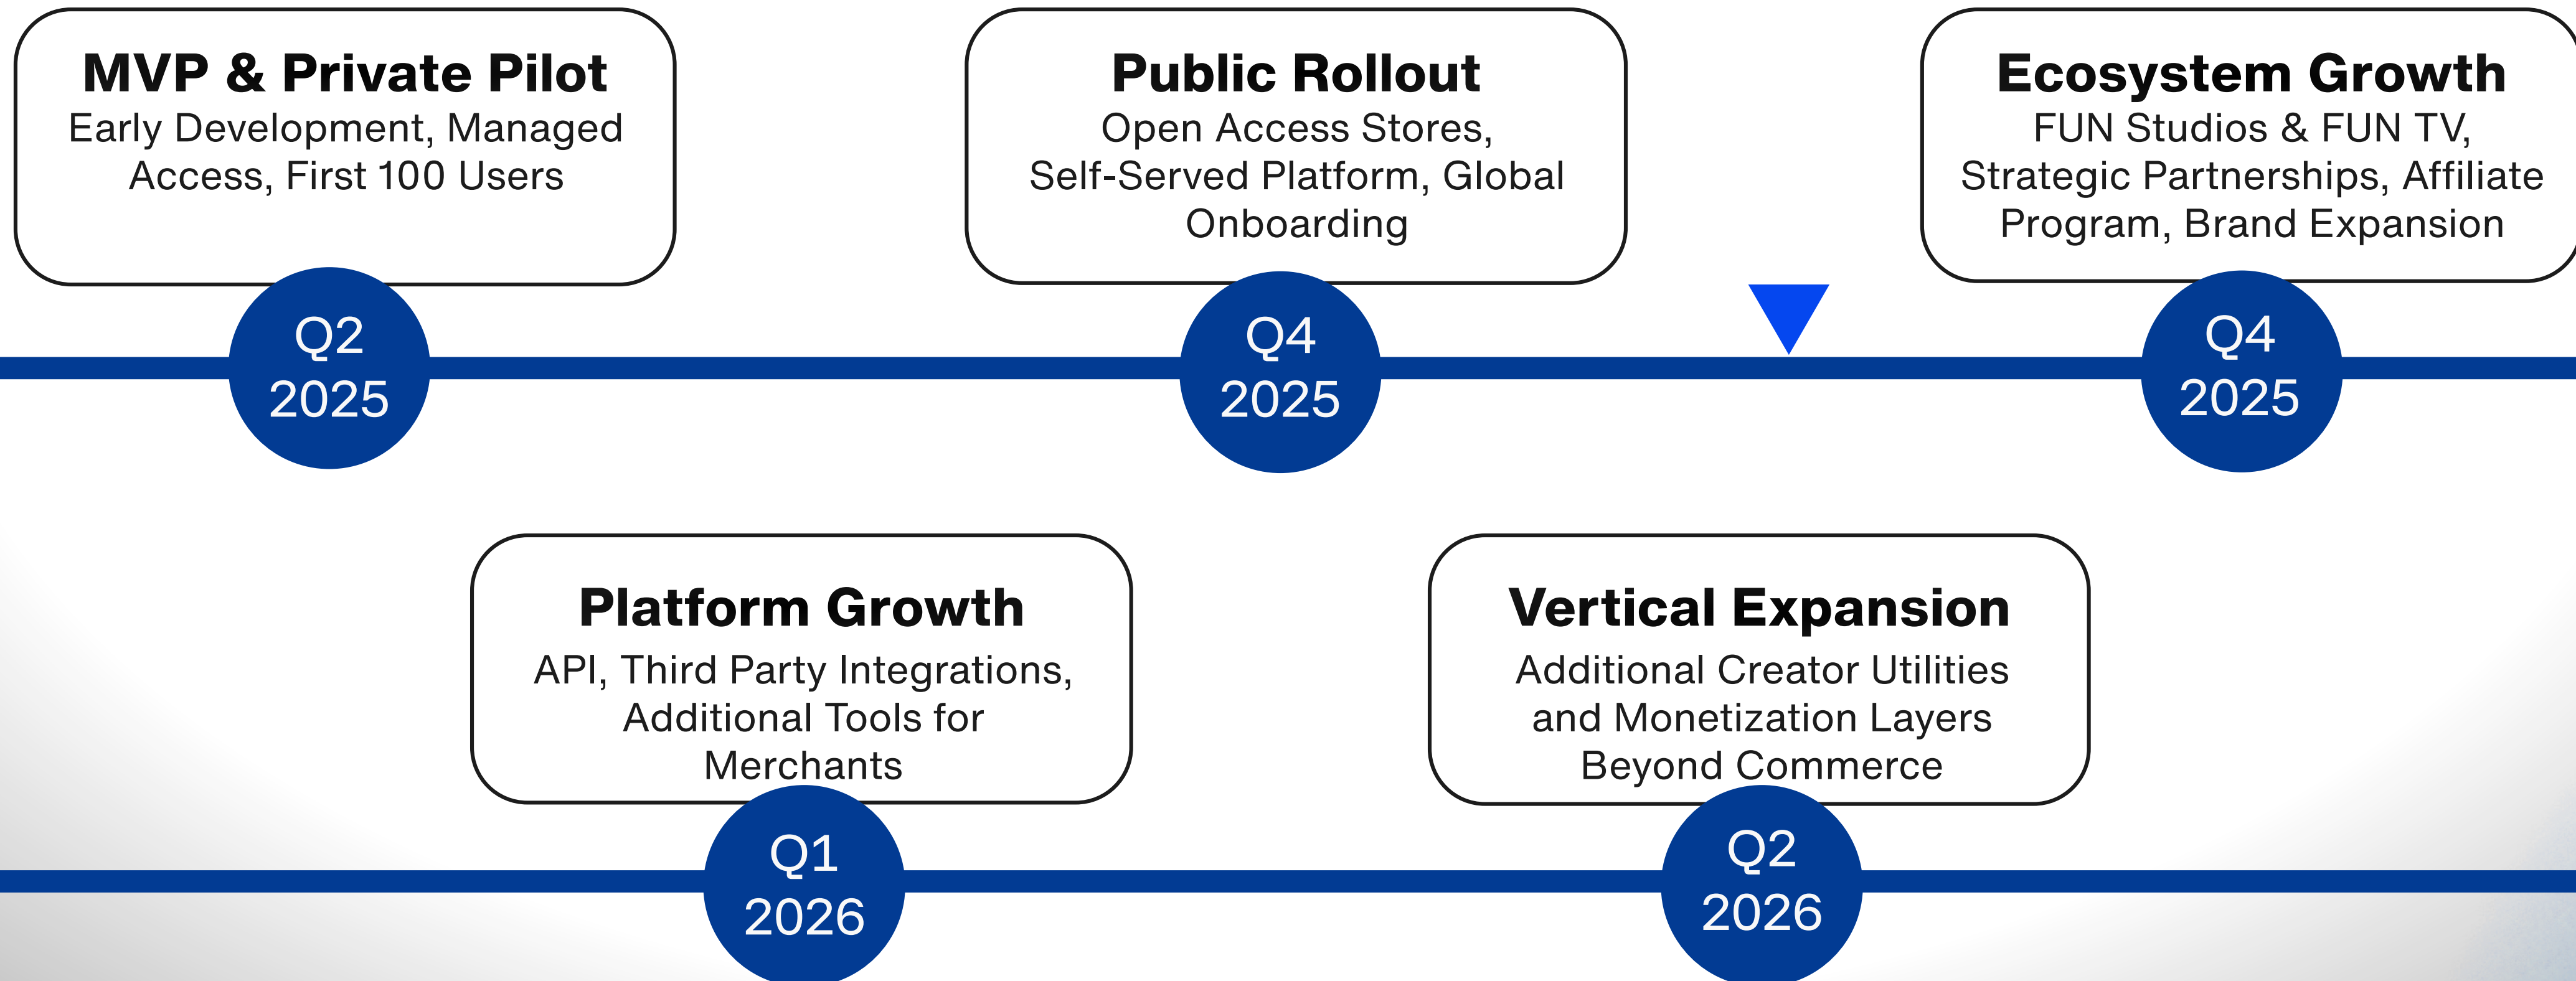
MVP & Private Pilot
Early Development, Managed Access, First 100 Users

Q2 2025

Public Rollout
Open Access Stores, Self-Served Platform, Global Onboarding

Q4 2025

Ecosystem Growth
FUN Studios & FUN TV, Strategic Partnerships, Affiliate Program, Brand Expansion

Q4 2025

Platform Growth
API, Third Party Integrations, Additional Tools for Merchants

Q1 2026

Vertical Expansion
Additional Creator Utilities and Monetization Layers Beyond Commerce

Q2 2026